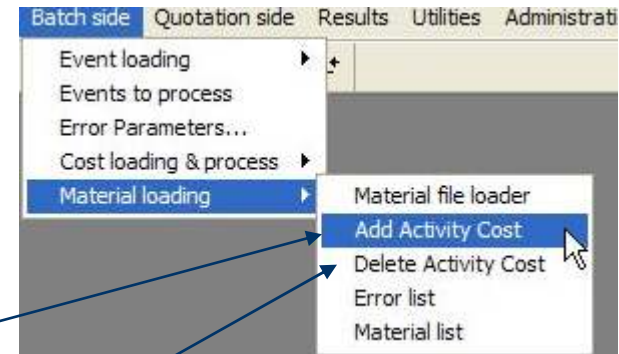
Batch side Quotation side Results Utilities Administrati

Event loading
Events to process
Error Parameters...
Cost loading & process
Material loading

Material file loader
Add Activity Cost
Delete Activity Cost
Error list
Material list